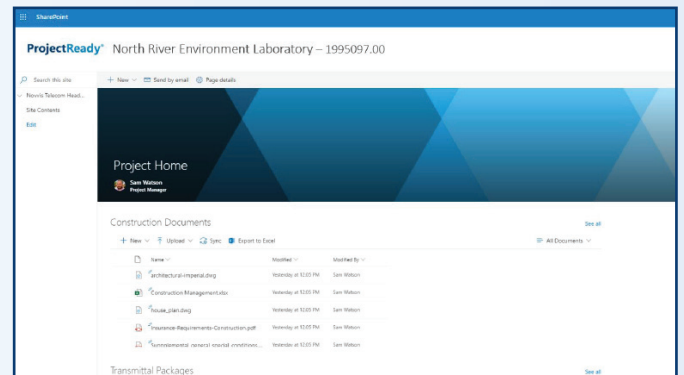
SharePoint

ProjectReady® North River Environment Laboratory – 1995097.00

Search this site

Nexvis Telecom Head...

Site Contents

Edit

+ New ∨ Send by email Page details

Project Home

Sam Watson
Project Manager

Construction Documents

See all

+ New ∨ Upload ∨ Sync Export to Excel

All Documents ∨

| Name | Modified | Modified By |
|---|---|---|
| architectural-imperial.dwg | Yesterday at 12:03 PM | Sam Watson |
| Construction Management.xlsx | Yesterday at 12:03 PM | Sam Watson |
| house_plan.dwg | Yesterday at 12:03 PM | Sam Watson |
| Insurance-Requirements-Construction.pdf | Yesterday at 12:03 PM | Sam Watson |
| supplemental_general_special_condition... | Yesterday at 12:03 PM | Sam Watson |

Transmittal Packages

See all